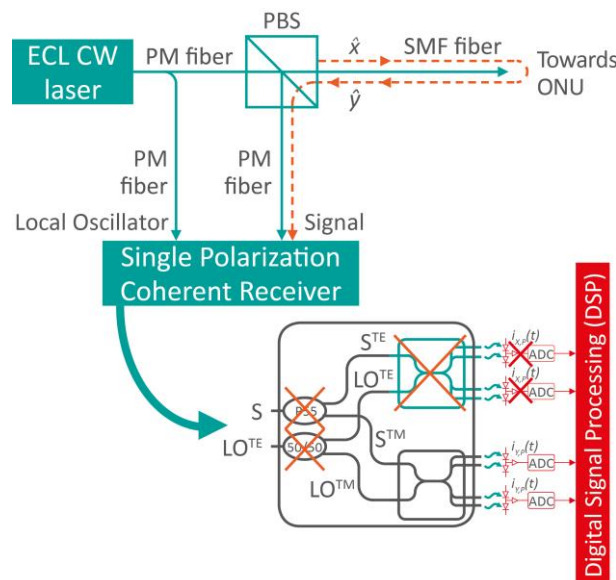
ECL CW laser

PM fiber

PBS

$\hat{x}$

SMF fiber

Towards ONU

$\hat{y}$

PM fiber

PM fiber

Local Oscillator

Signal

Single Polarization Coherent Receiver

$S^{TE}$

$LO^{TE}$

S

PBS

$LO^{TE}$

50/50

$S^{TM}$

$LO^{TM}$

$i_{X,P}(t)$

ADC

$i_{X,P}(t)$

ADC

$i_{Y,P}(t)$

ADC

$i_{Y,P}(t)$

ADC

Digital Signal Processing (DSP)